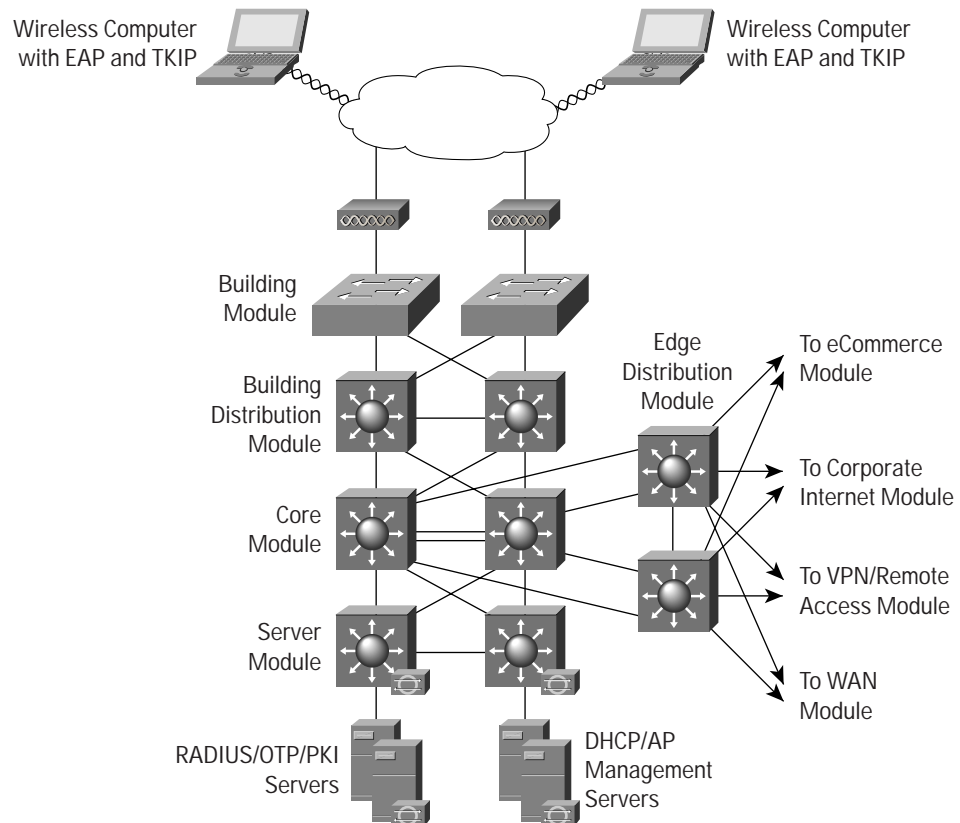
Wireless Computer with EAP and TKIP

Wireless Computer with EAP and TKIP

Building Module

Building Distribution Module

Edge Distribution Module

To eCommerce Module

Core Module

To Corporate Internet Module

To VPN/Remote Access Module

Server Module

To WAN Module

RADIUS/OTP/PKI Servers

DHCP/AP Management Servers